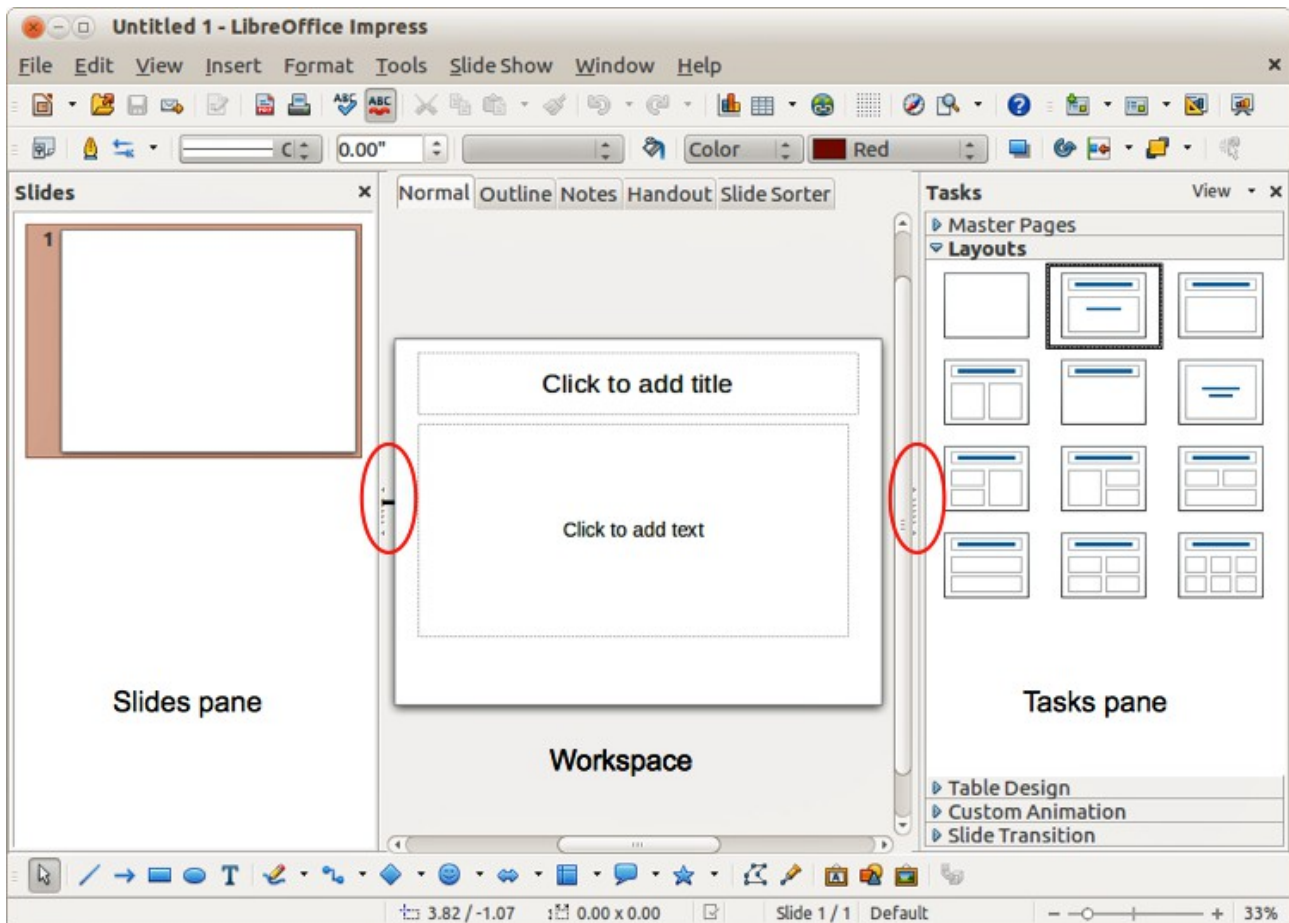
Untitled 1 - LibreOffice Impress

File Edit View Insert Format Tools Slide Show Window Help

0.00" Color Red

Slides

1

Slides pane

Normal Outline Notes Handout Slide Sorter

Click to add title

Click to add text

Workspace

Tasks View

Master Pages

Layouts

Tasks pane

Table Design

Custom Animation

Slide Transition

3.82 / -1.07 0.00 x 0.00 Slide 1 / 1 Default 33%